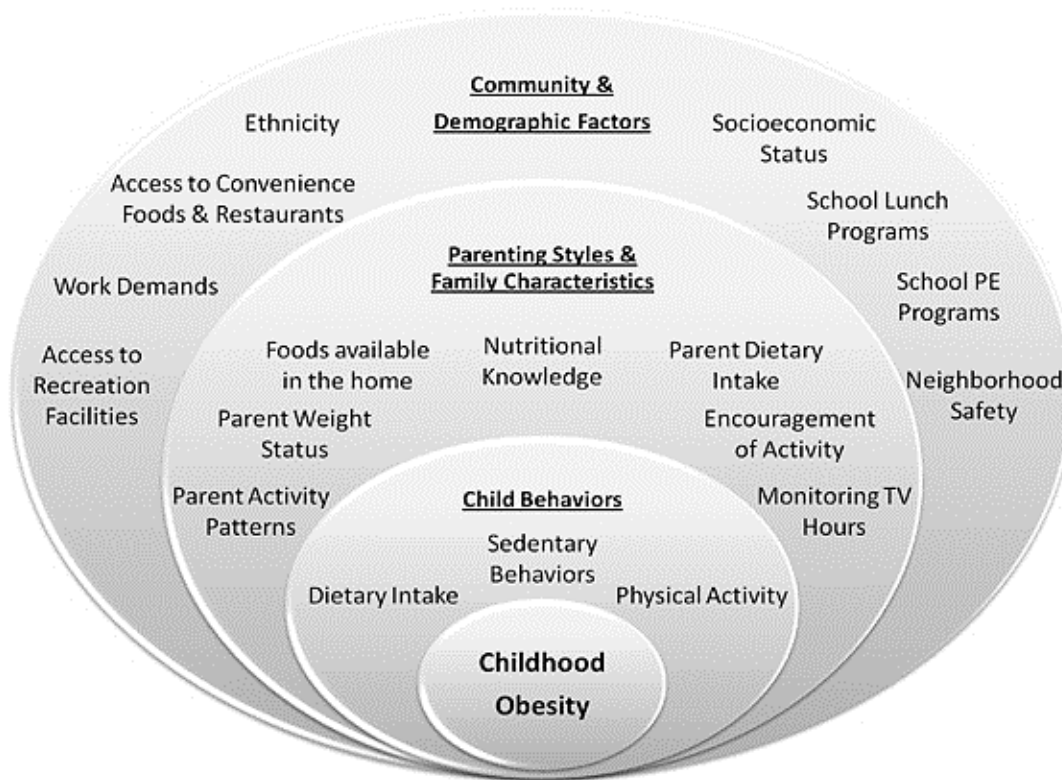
Community & Demographic Factors

Ethnicity

Socioeconomic Status

Access to Convenience Foods & Restaurants

School Lunch Programs

Work Demands

School PE Programs

Access to Recreation Facilities

Neighborhood Safety

Parenting Styles & Family Characteristics

Foods available in the home

Nutritional Knowledge

Parent Dietary Intake

Parent Weight Status

Encouragement of Activity

Parent Activity Patterns

Monitoring TV Hours

Child Behaviors

Sedentary Behaviors

Dietary Intake

Physical Activity

Childhood Obesity